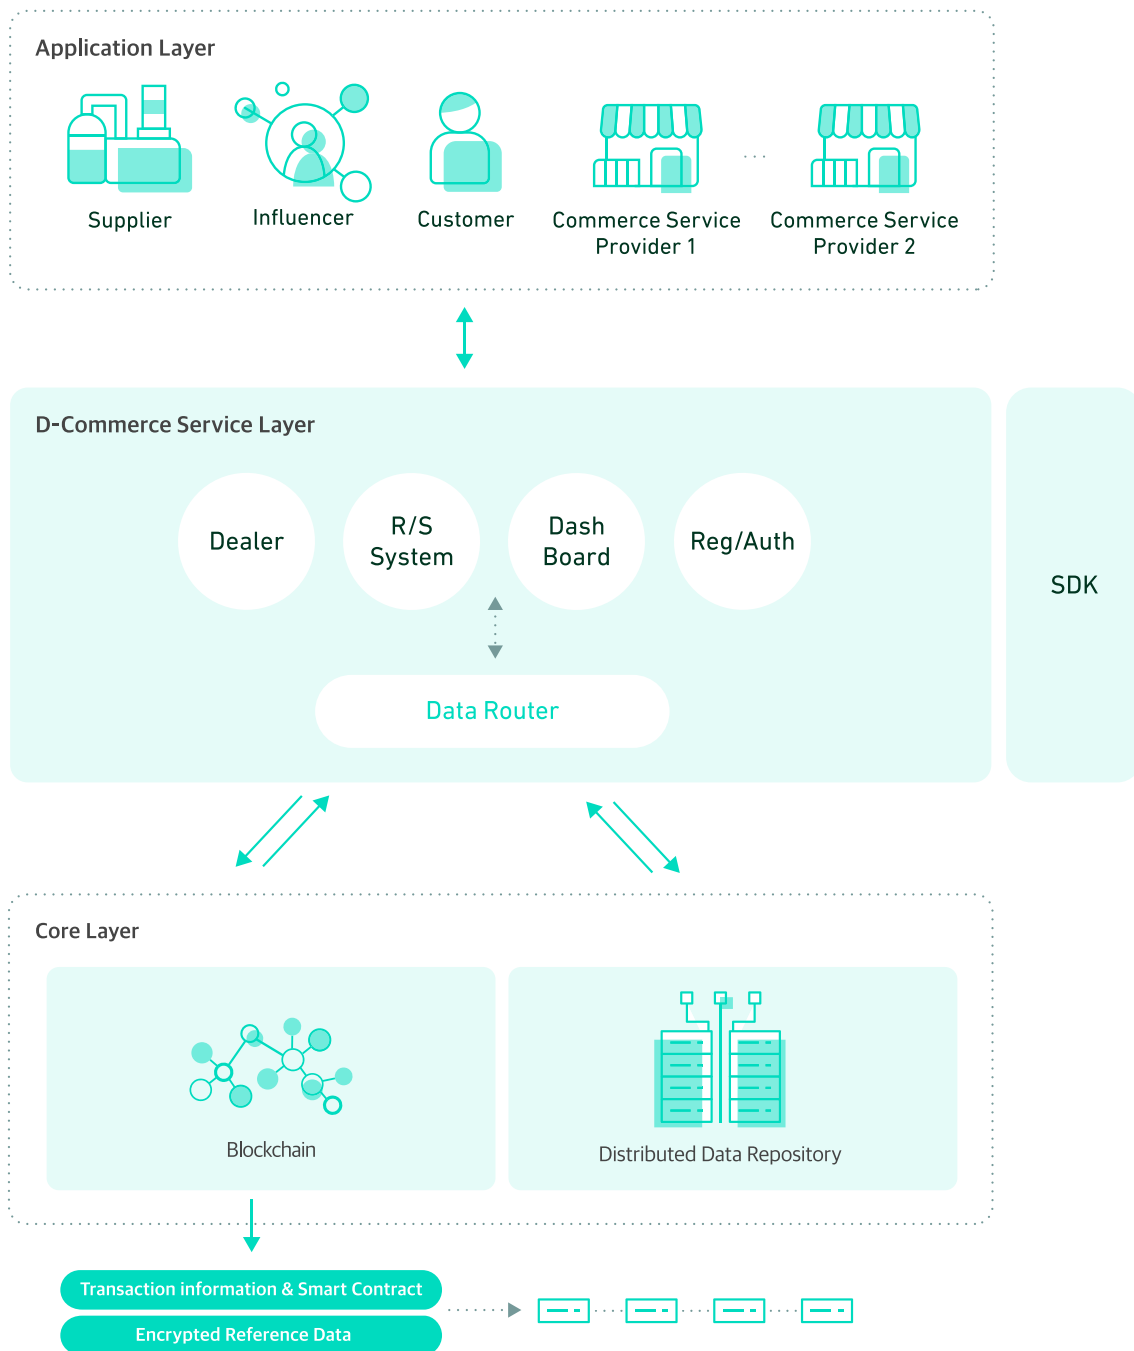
Application Layer

Supplier

Influencer

Customer

Commerce Service Provider 1

...

Commerce Service Provider 2

D-Commerce Service Layer

Dealer

R/S System

Dash Board

Reg/Auth

Data Router

SDK

Core Layer

Blockchain

Distributed Data Repository

Transaction information & Smart Contract

Encrypted Reference Data